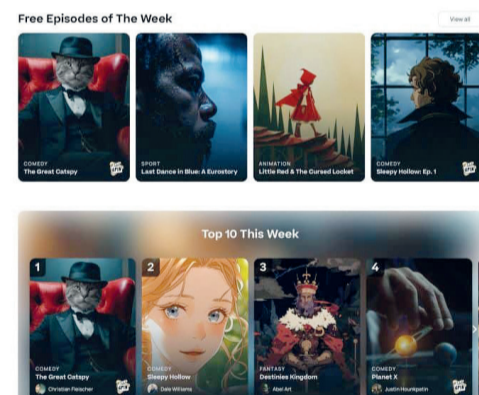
Free Episodes of The Week

View all

COMEDY
The Great Catspy

SPORT
Last Dance in Blue: A Eurostory

ANIMATION
Little Red & The Cursed Locket

COMEDY
Sleepy Hollow: Ep. 1

Top 10 This Week

1
COMEDY
The Great Catspy
Christian Fleischer

2
COMEDY
Sleepy Hollow
Dale Williams

3
FANTASY
Destinies Kingdom
Abel Art

4
COMEDY
Planet X
Justin Hounkpatin